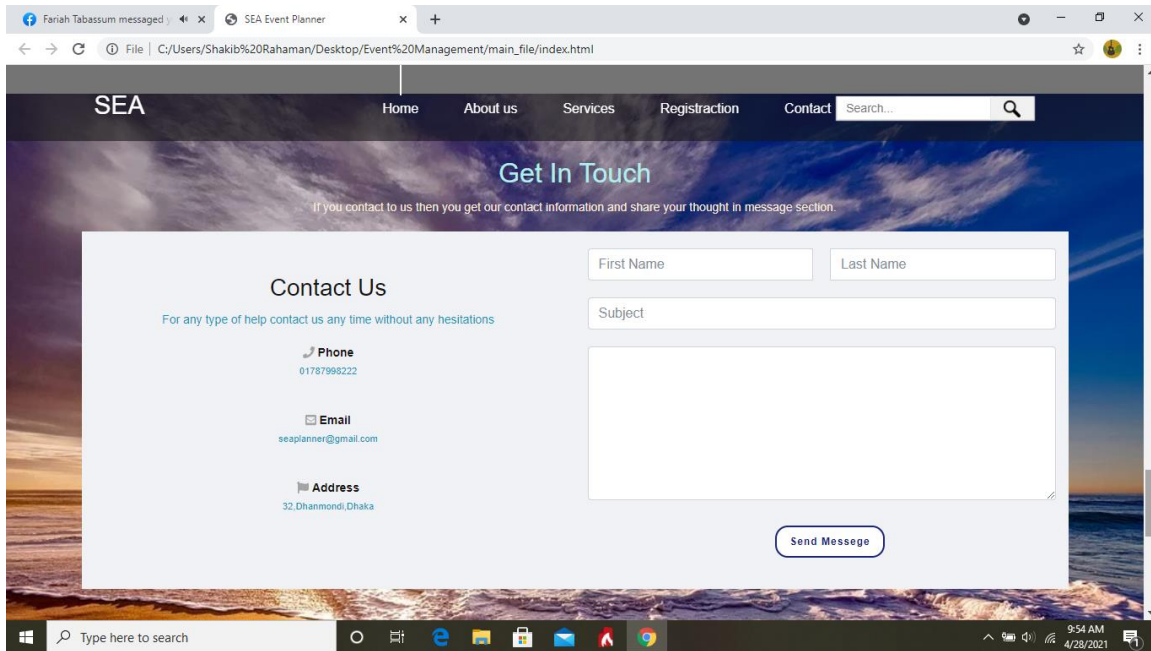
Fariah Tabassum messaged y
SEA Event Planner
File | C:/Users/Shakib%20Rahaman/Desktop/Event%20Management/main_file/index.html

SEA
Home
About us
Services
Registraction
Contact
Search...

Get In Touch
If you contact to us then you get our contact information and share your thought in message section.

Contact Us
For any type of help contact us any time without any hesitations

Phone
01787998222

Email
seaplanner@gmail.com

Address
32,Dhanmondi,Dhaka

First Name
Last Name
Subject

Send Messege

Type here to search
9:54 AM
4/28/2021